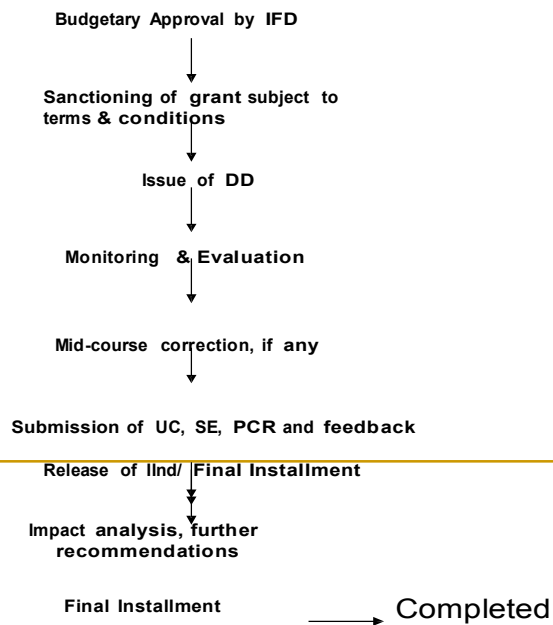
Budgetary Approval by IFD

Sanctioning of grant subject to terms & conditions

Issue of DD

Monitoring & Evaluation

Mid-course correction, if any

Submission of UC, SE, PCR and feedback

Release of IInd/ Final Installment

Impact analysis, further recommendations

Final Installment

Completed